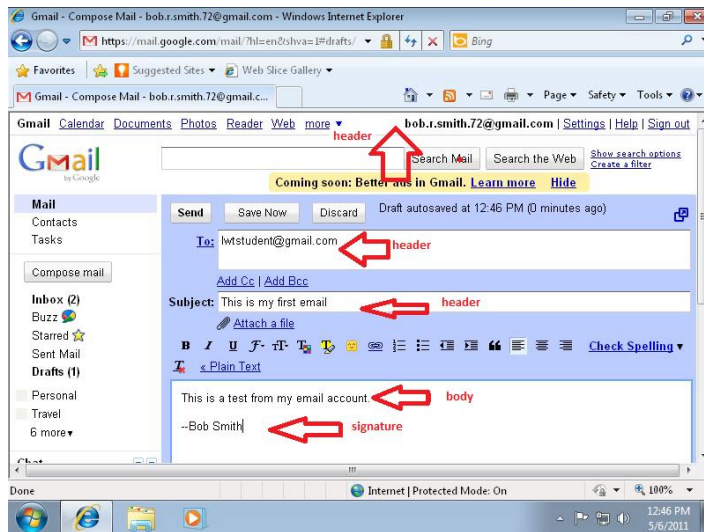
Gmail - Compose Mail - bob.r.smith.72@gmail.com - Windows Internet Explorer

https://mail.google.com/mail/?hl=en&shva=1#drafts/

Bing

Favorites | Suggested Sites ▾ | Web Slice Gallery ▾

Gmail - Compose Mail - bob.r.smith.72@gmail.c...

Page ▾ Safety ▾ Tools ▾

Gmail Calendar Documents Photos Reader Web more ▾ bob.r.smith.72@gmail.com | Settings | Help | Sign out

header

Gmail by Google

Search Mail | Search the Web | Show search options | Create a filter

Coming soon: Better ads in Gmail. Learn more | Hide

Mail
Contacts
Tasks

Compose mail

Inbox (2)
Buzz
Starred
Sent Mail
Drafts (1)

Personal
Travel
6 more▾

Chat

Send | Save Now | Discard | Draft autosaved at 12:46 PM (0 minutes ago)

To: lwtstudent@gmail.com header

Add Cc | Add Bcc

Subject: This is my first email header

Attach a file

Check Spelling ▾

« Plain Text

This is a test from my email account. body

--Bob Smith signature

Done | Internet | Protected Mode: On | 100%

12:46 PM
5/6/2011